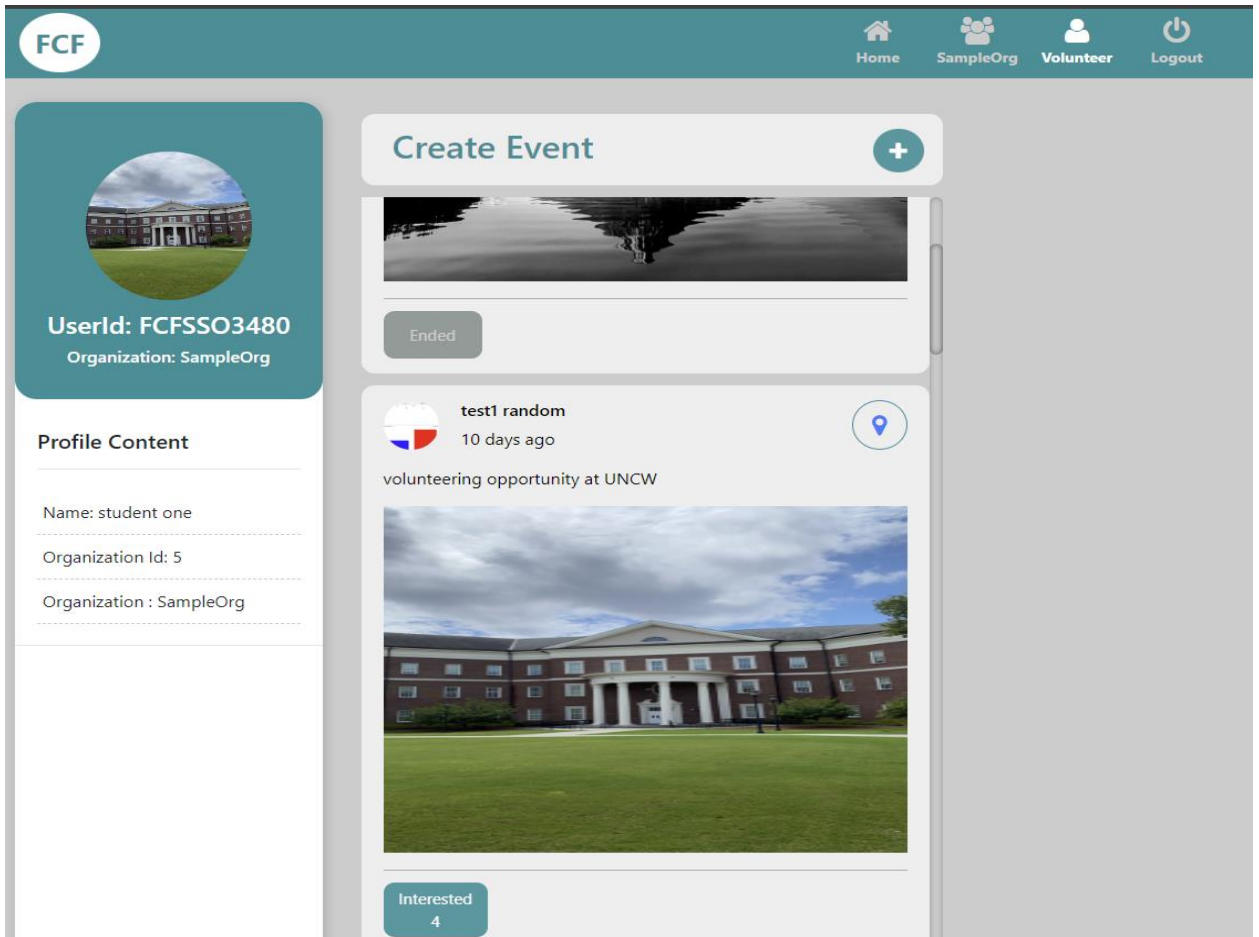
FCF

Home SampleOrg Volunteer Logout

UserId: FCFSSO3480
Organization: SampleOrg

Profile Content

Name: student one

Organization Id: 5

Organization : SampleOrg

Create Event

Ended

test1 random
10 days ago

volunteering opportunity at UNCW

Interested
4